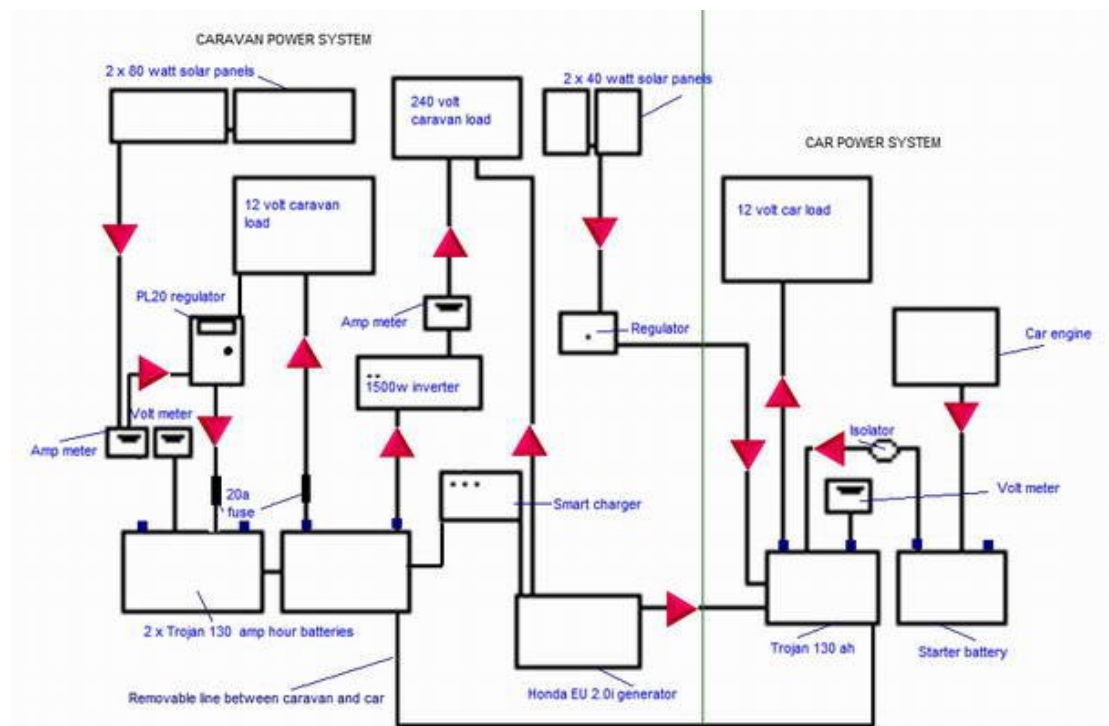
CARAVAN POWER SYSTEM

2 x 80 watt solar panels

240 volt caravan load

2 x 40 watt solar panels

CAR POWER SYSTEM

12 volt caravan load

12 volt car load

PL20 regulator

Amp meter

Regulator

Car engine

1500w inverter

Volt meter

Amp meter

Isolator

Volt meter

20a fuse

Smart charger

2 x Trojan 130 amp hour batteries

Trojan 130 ah

Starter battery

Removable line between caravan and car

Honda EU 2.0i generator